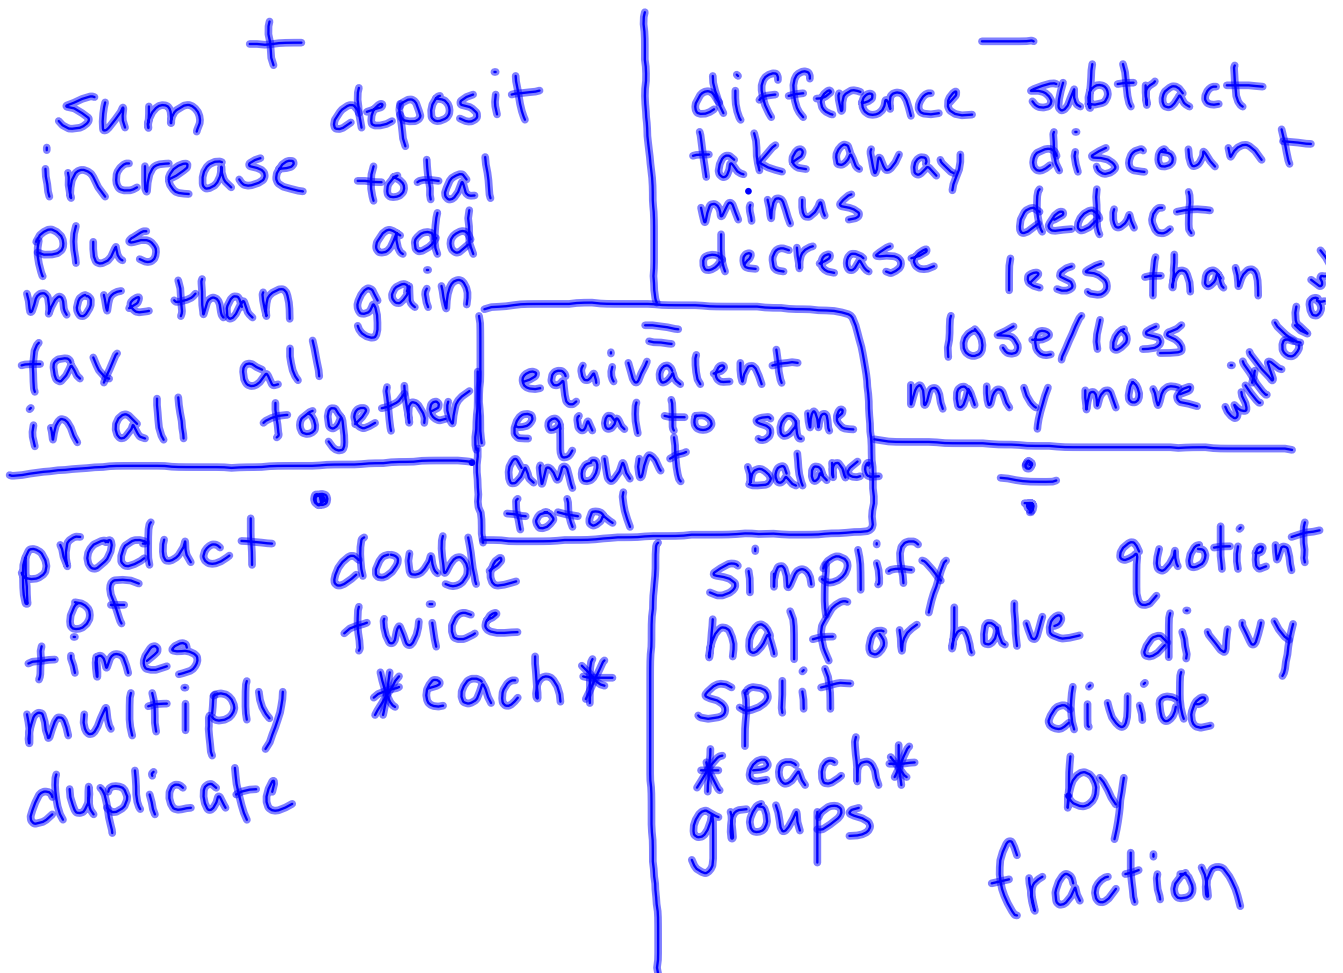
+

sum deposit
increase total
plus add
more than gain
far all
in all together

−

difference subtract
take away discount
minus deduct
decrease less than
lose/loss
many more withdr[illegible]

=

equivalent
equal to same
amount balance
total

•

product double
of twice
times *each*
multiply
duplicate

÷

simplify quotient
half or halve divvy
split divide
*each* by
groups
fraction